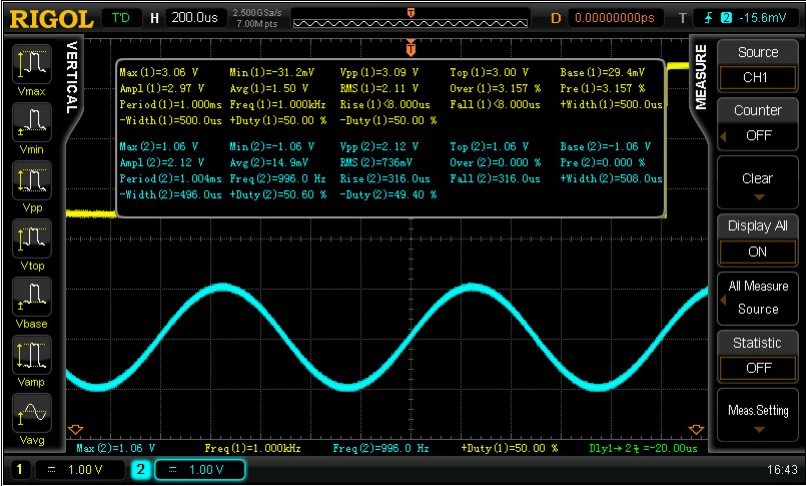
RIGOL T'D H 200.0us 2.500GSa/s 7.00M pts D 0.00000000ps T 2 -15.6mV

VERTICAL

Vmax
Vmin
Vpp
Vtop
Vbase
Vamp
Vavg

Max(1)=3.06 V Min(1)=-31.2mV Vpp(1)=3.09 V Top(1)=3.00 V Base(1)=29.4mV
Ampl(1)=2.97 V Avg(1)=1.50 V RMS(1)=2.11 V Over(1)=3.157 % Pre(1)=3.157 %
Period(1)=1.000ms Freq(1)=1.000kHz Rise(1)<8.000us Fall(1)<8.000us +Width(1)=500.0us
-Width(1)=500.0us +Duty(1)=50.00 % -Duty(1)=50.00 %

Max(2)=1.06 V Min(2)=-1.06 V Vpp(2)=2.12 V Top(2)=1.06 V Base(2)=-1.06 V
Ampl(2)=2.12 V Avg(2)=14.9mV RMS(2)=736mV Over(2)=0.000 % Pre(2)=0.000 %
Period(2)=1.004ms Freq(2)=996.0 Hz Rise(2)=316.0us Fall(2)=316.0us +Width(2)=508.0us
-Width(2)=496.0us +Duty(2)=50.60 % -Duty(2)=49.40 %

MEASURE

Source
CH1
Counter
OFF
Clear
Display All
ON
All Measure
Source
Statistic
OFF
Meas.Setting

Max(2)=1.06 V Freq(1)=1.000kHz Freq(2)=996.0 Hz +Duty(1)=50.00 % Dly1→2 = -20.00us

1 = 1.00 V 2 = 1.00 V 16:43